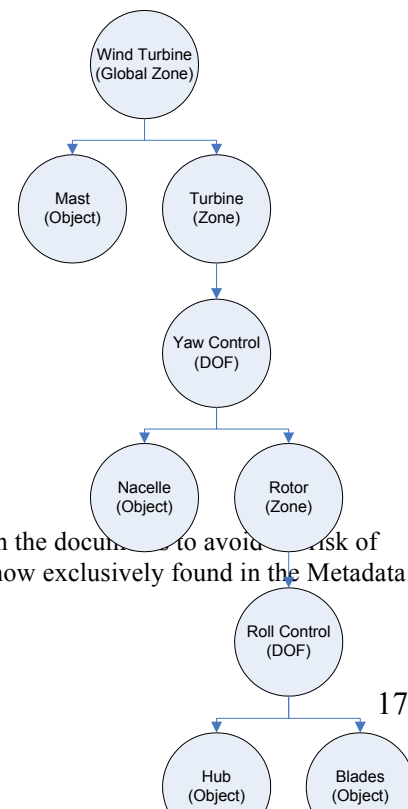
Wind Turbine (Global Zone)

Mast (Object)

Turbine (Zone)

Yaw Control (DOF)

Nacelle (Object)

Rotor (Zone)

n the docu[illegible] to avoid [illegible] risk of
now exclusively found in the Metadata

Roll Control (DOF)

17

Hub (Object)

Blades (Object)